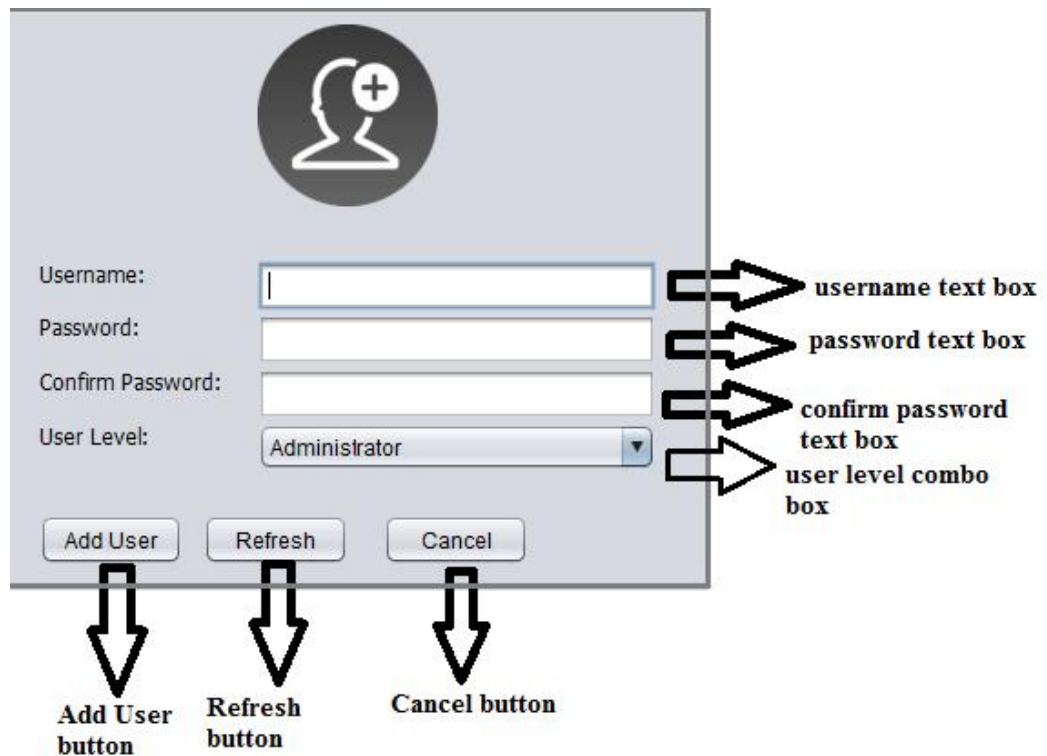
Username:
username text box

Password:
password text box

Confirm Password:
confirm password text box

User Level:
Administrator
user level combo box

Add User
Refresh
Cancel

Add User button

Refresh button

Cancel button